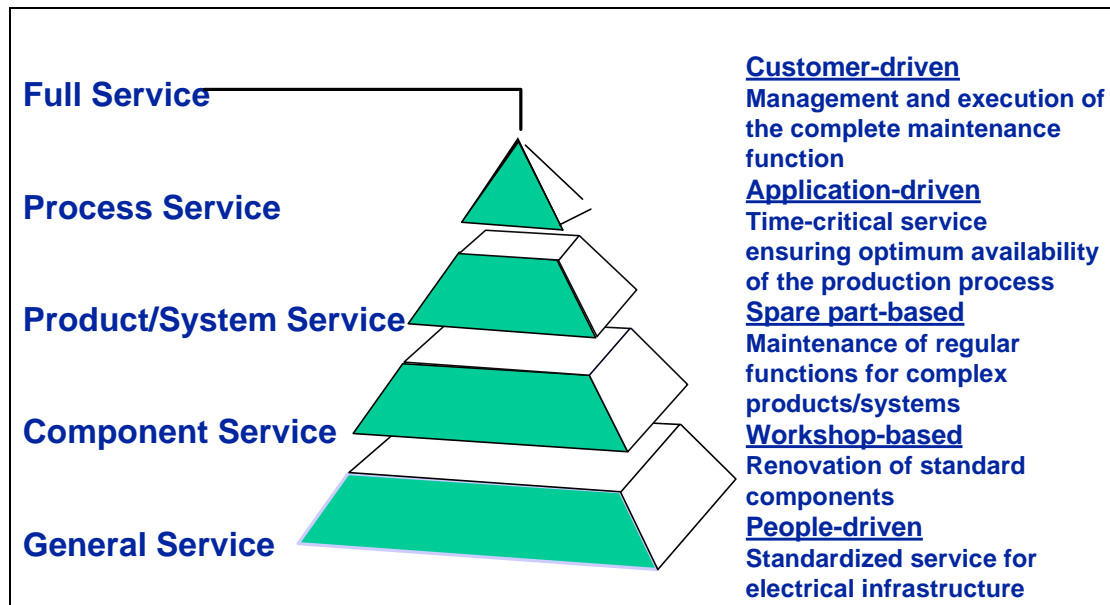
Full Service

Process Service

Product/System Service

Component Service

General Service

Customer-driven
Management and execution of the complete maintenance function

Application-driven
Time-critical service ensuring optimum availability of the production process

Spare part-based
Maintenance of regular functions for complex products/systems

Workshop-based
Renovation of standard components

People-driven
Standardized service for electrical infrastructure